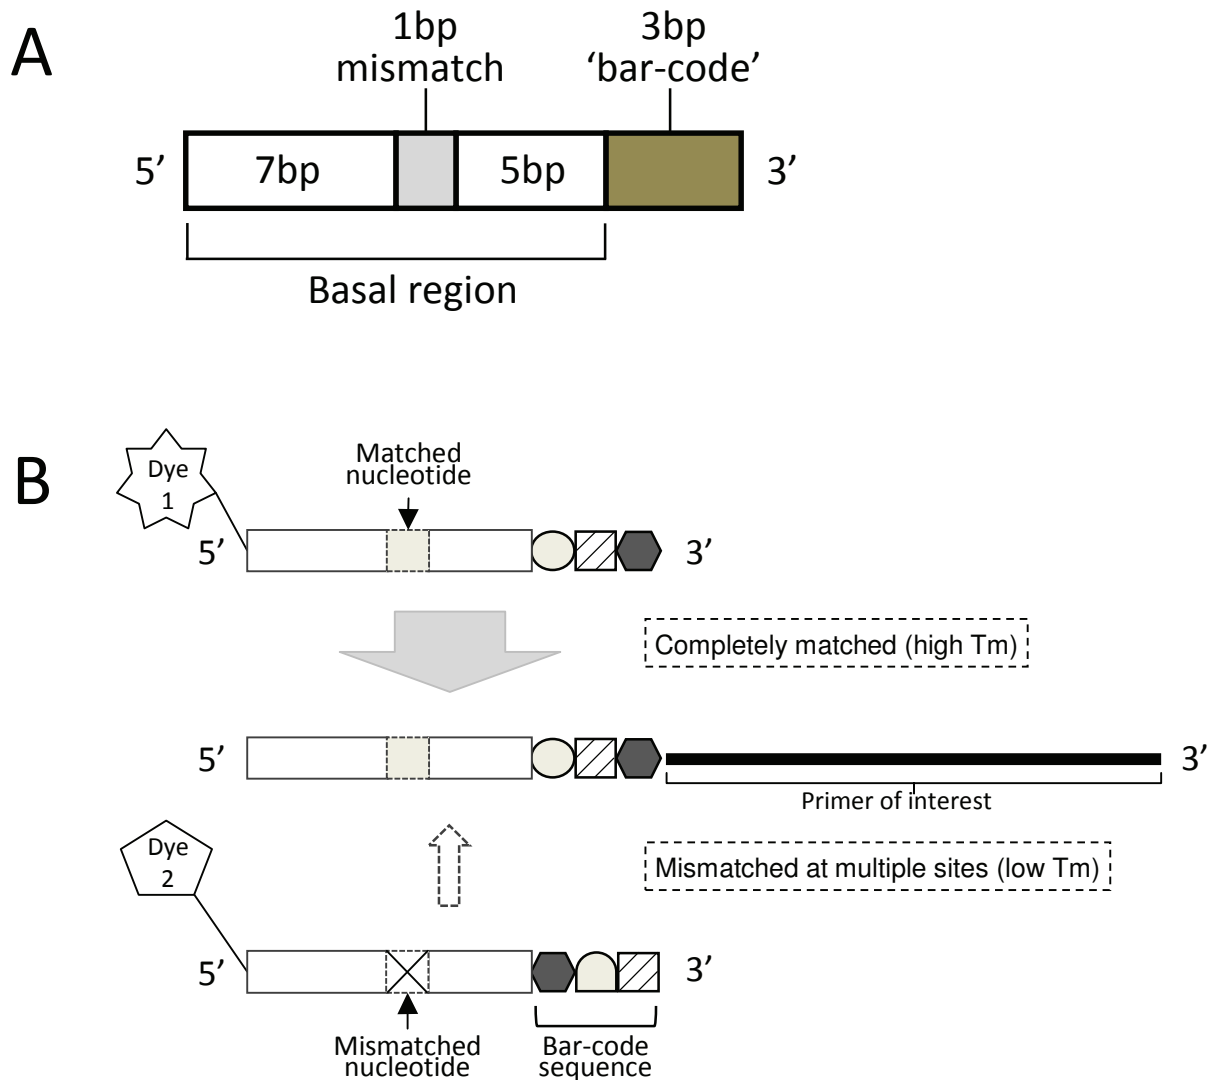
A

1bp mismatch

3bp 'bar-code'

5'

7bp

5bp

3'

Basal region

B

Dye 1

Matched nucleotide

5'

3'

Completely matched (high Tm)

5'

3'

Primer of interest

Dye 2

Mismatched at multiple sites (low Tm)

5'

3'

Mismatched nucleotide

Bar-code sequence